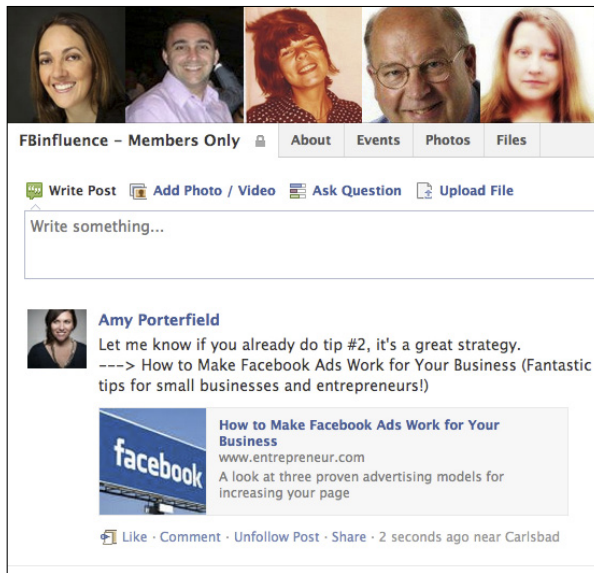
FBinfluence – Members Only

About | Events | Photos | Files

Write Post | Add Photo / Video | Ask Question | Upload File

Write something...

Amy Porterfield
Let me know if you already do tip #2, it's a great strategy.
---> How to Make Facebook Ads Work for Your Business (Fantastic tips for small businesses and entrepreneurs!)

facebook

How to Make Facebook Ads Work for Your Business
www.entrepreneur.com
A look at three proven advertising models for increasing your page

Like · Comment · Unfollow Post · Share · 2 seconds ago near Carlsbad